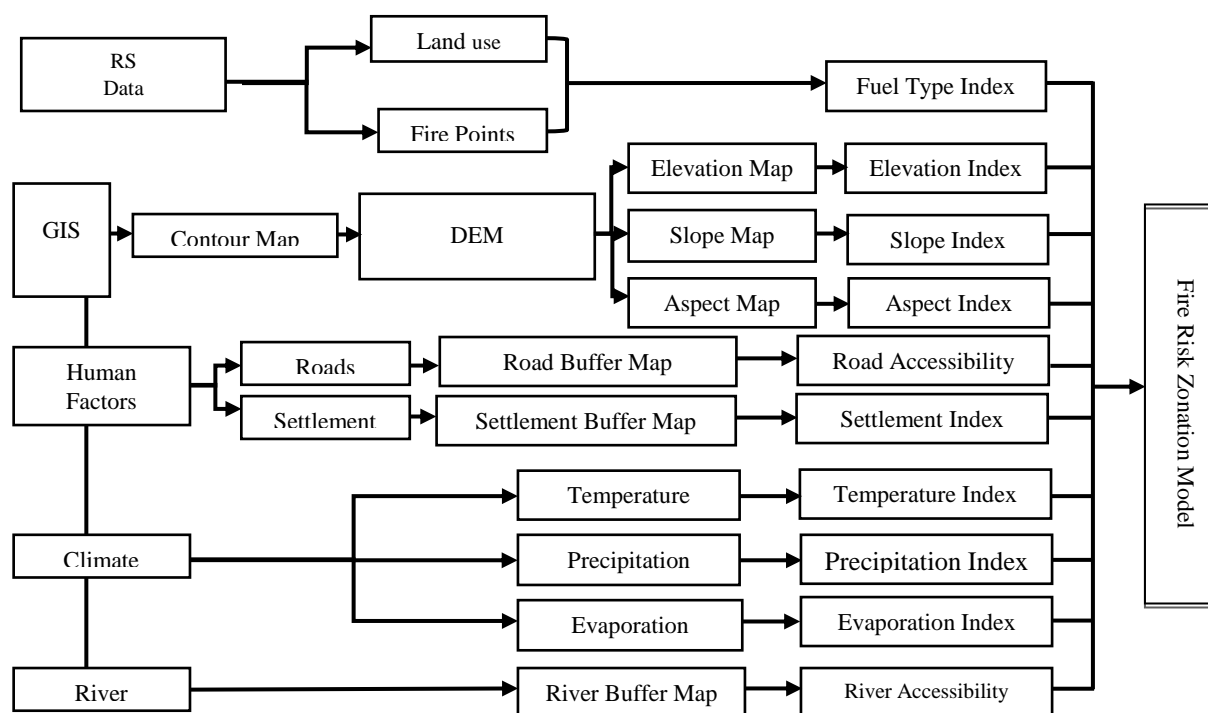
RS Data

Land use

Fire Points

Fuel Type Index

GIS

Contour Map

DEM

Elevation Map

Elevation Index

Slope Map

Slope Index

Aspect Map

Aspect Index

Human Factors

Roads

Road Buffer Map

Road Accessibility

Settlement

Settlement Buffer Map

Settlement Index

Climate

Temperature

Temperature Index

Precipitation

Precipitation Index

Evaporation

Evaporation Index

River

River Buffer Map

River Accessibility

Fire Risk Zonation Model